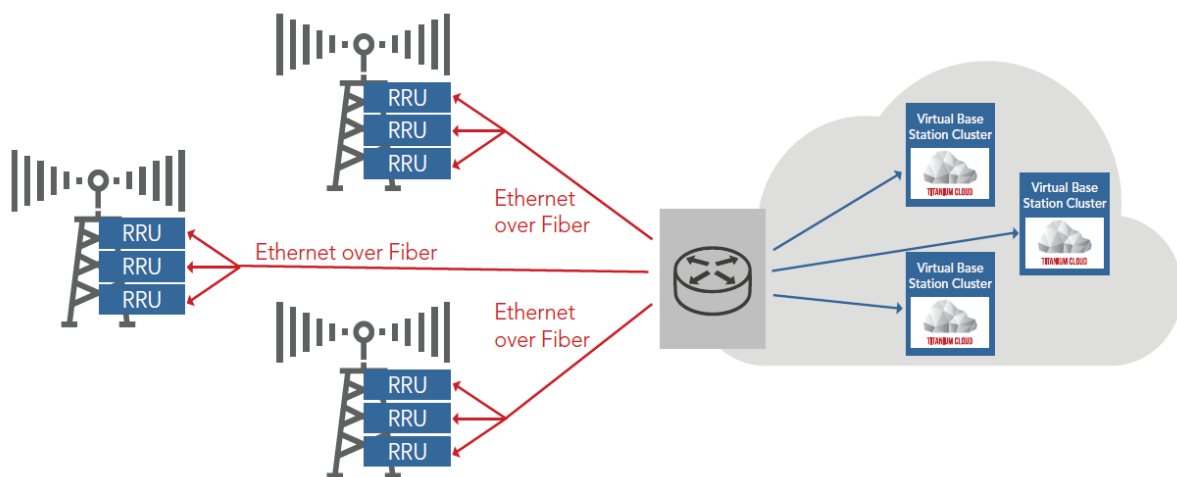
RRU
RRU
RRU

Ethernet over Fiber

RRU
RRU
RRU

Ethernet over Fiber

Ethernet over Fiber

RRU
RRU
RRU

Virtual Base Station Cluster
TITANIUM CLOUD

Virtual Base Station Cluster
TITANIUM CLOUD

Virtual Base Station Cluster
TITANIUM CLOUD